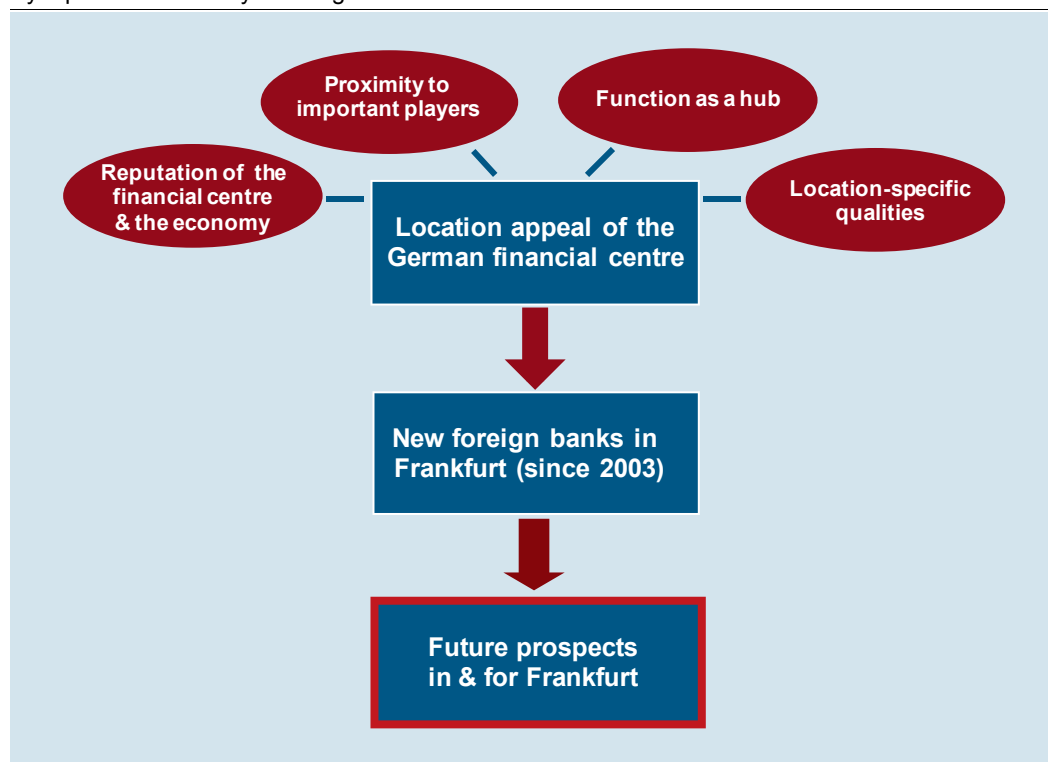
Proximity to important players

Function as a hub

Reputation of the financial centre & the economy

Location appeal of the German financial centre

Location-specific qualities

New foreign banks in Frankfurt (since 2003)

Future prospects in & for Frankfurt